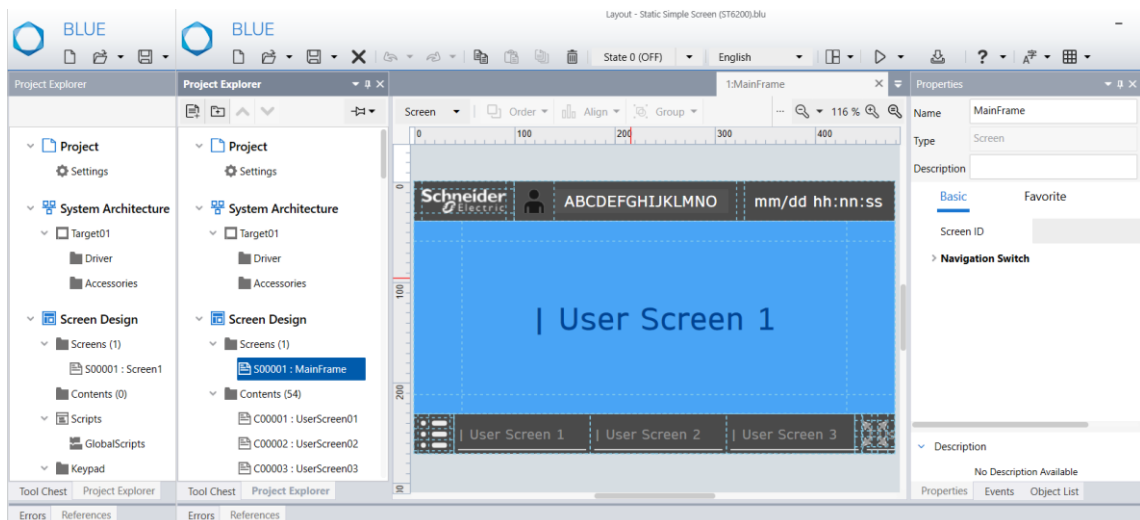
BLUE

BLUE

Layout - Static Simple Screen (ST6200).blu

State 0 (OFF)

English

Project Explorer

Project

Settings

System Architecture

Target01

Driver

Accessories

Screen Design

Screens (1)

S00001 : Screen1

Contents (0)

Scripts

GlobalScripts

Keypad

Tool Chest | Project Explorer

Errors | References

Project Explorer

Project

Settings

System Architecture

Target01

Driver

Accessories

Screen Design

Screens (1)

S00001 : MainFrame

Contents (54)

C00001 : UserScreen01

C00002 : UserScreen02

C00003 : UserScreen03

Tool Chest | Project Explorer

Errors | References

1:MainFrame

Screen | Order | Align | Group | 116 %

0 | 100 | 200 | 300 | 400

100

200

Schneider Electric | ABCDEFGHIJKLMNO | mm/dd hh:nn:ss

| User Screen 1

| User Screen 1 | | User Screen 2 | | User Screen 3

Properties

Name | MainFrame

Type | Screen

Description

Basic | Favorite

Screen ID

Navigation Switch

Description

No Description Available

Properties | Events | Object List